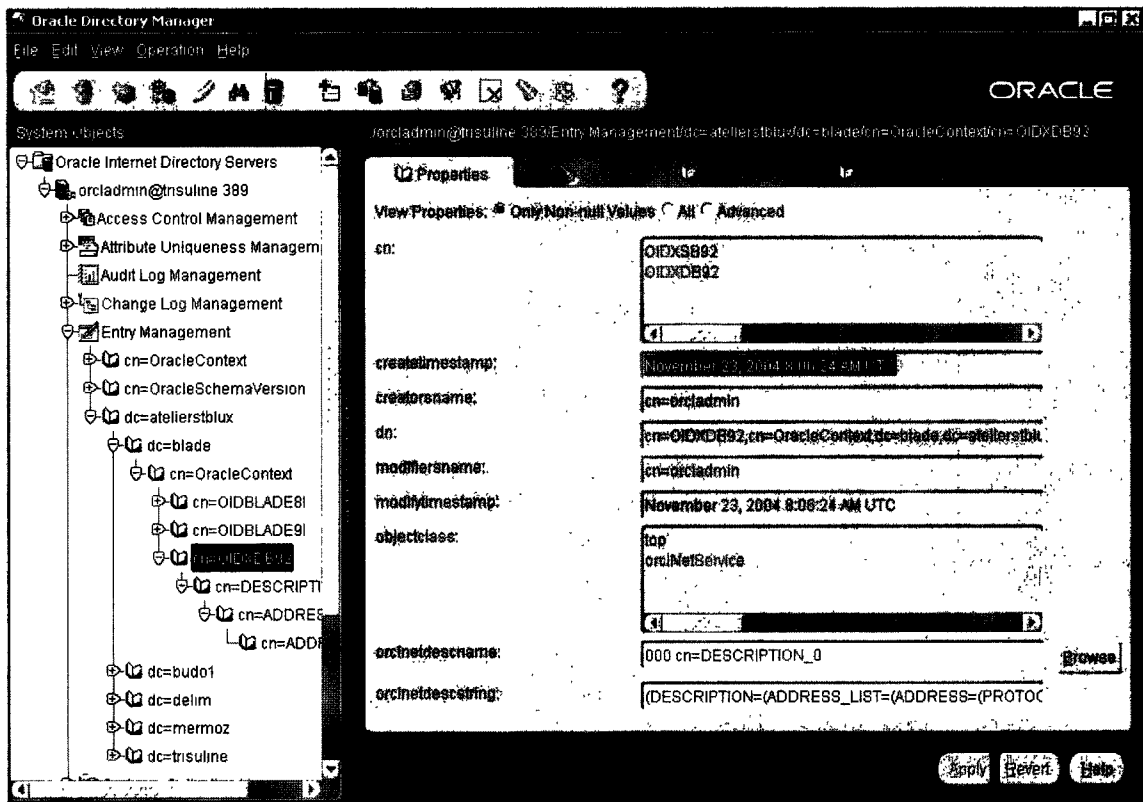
Oracle Directory Manager

File Edit View Operation Help

ORACLE

System Objects

/orcladmin@trisuline 389/Entry Management/dc=ateliersblux/dc=blade/cn=OracleContext/cn=OIDXDB92

Oracle Internet Directory Servers
orcladmin@trisuline 389
Access Control Management
Attribute Uniqueness Managem
Audit Log Management
Change Log Management
Entry Management
cn=OracleContext
cn=OracleSchemaVersion
dc=ateliersblux
dc=blade
cn=OracleContext
cn=OIDBLADE8I
cn=OIDBLADE9I
cn=OIDXDB92
cn=DESCRIPTI
cn=ADDRES
cn=ADDF
dc=budo1
dc=delim
dc=mermoz
dc=trisuline

Properties

View Properties: Only Non-null Values All Advanced

cn: OIDXSB92
OIDXDB92

createtimestamp: November 23, 2004 8:08:24 AM UTC

creatorsname: cn=orcladmin

dn: cn=OIDXDB92,cn=OracleContext,dc=blade,dc=ateliersblu

modifiersname: cn=orcladmin

modifytimestamp: November 23, 2004 8:08:24 AM UTC

objectclass: top
orclNetService

orclnetdescname: 000 cn=DESCRIPTION_0

Browse

orclnetdescstring: (DESCRIPTION=(ADDRESS_LIST=(ADDRESS=(PROTOC

Apply Revert Help